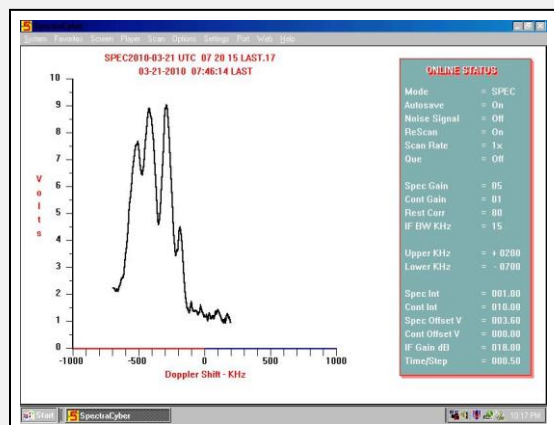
SpectraCyber
System Favorites Screen Player Scan Options Settings Port Web Help

SPEC2010-03-21 UTC 07 20 15 LAST.17
03-21-2010 07:46:14 LAST

10
9
8
7
6
5
4
3
2
1
0

V
o
l
t
s

-1000 -500 0 500 1000
Doppler Shift - KHz

ONLINE STATUS

| | |
|---|---|
| Mode | = SPEC |
| Autosave | = On |
| Noise Signal | = Off |
| ReScan | = On |
| Scan Rate | = 1x |
| Que | = Off |
| Spec Gain | = 05 |
| Cont Gain | = 01 |
| Rest Corr | = 80 |
| IF BW KHz | = 15 |
| Upper KHz | = + 0200 |
| Lower KHz | = - 0700 |
| Spec Int | = 001.00 |
| Cont Int | = 010.00 |
| Spec Offset V | = 003.60 |
| Cont Offset V | = 000.00 |
| IF Gain dB | = 018.00 |
| Time/Step | = 000.50 |

Start SpectraCyber
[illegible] PM